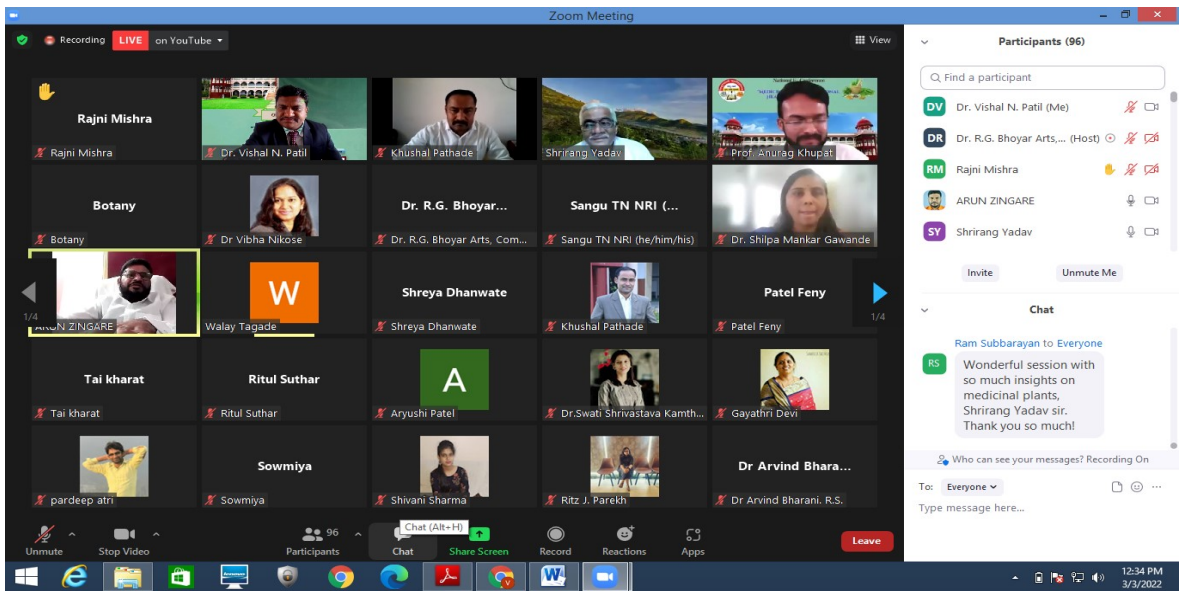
Zoom Meeting

Recording LIVE on YouTube

View

Rajni Mishra
Rajni Mishra
Dr. Vishal N. Patil
Khushal Pathade
Shrirang Yadav
Prof. Anurag Khupat

Botany
Botany
Dr Vibha Nikose
Dr. R.G. Bhoyar...
Dr. R.G. Bhoyar Arts, Com...
Sangu TN NRI (...
Sangu TN NRI (he/him/his)
Dr. Shilpa Mankar Gawande

1/4
ARUN ZINGARE
W
Walay Tagade
Shreya Dhanwate
Shreya Dhanwate
Khushal Pathade
Patel Feny
Patel Feny
1/4

Tai kharat
Tai kharat
Ritul Suthar
Ritul Suthar
A
Aryushi Patel
Dr.Swati Shrivastava Kamth...
Gayathri Devi

pardeep atri
Sowmiya
Sowmiya
Shivani Sharma
Ritz J. Parekh
Dr Arvind Bhara...
Dr Arvind Bharani. R.S.

Unmute
Stop Video
96
Participants
Chat (Alt+H)
Chat
Share Screen
Record
Reactions
Apps
Leave

Participants (96)

Find a participant
DV Dr. Vishal N. Patil (Me)
DR Dr. R.G. Bhoyar Arts,... (Host)
RM Rajni Mishra
ARUN ZINGARE
SY Shrirang Yadav

Invite
Unmute Me

Chat

Ram Subbarayan to Everyone
RS
Wonderful session with so much insights on medicinal plants, Shrirang Yadav sir. Thank you so much!

Who can see your messages? Recording On

To: Everyone
Type message here...

12:34 PM
3/3/2022